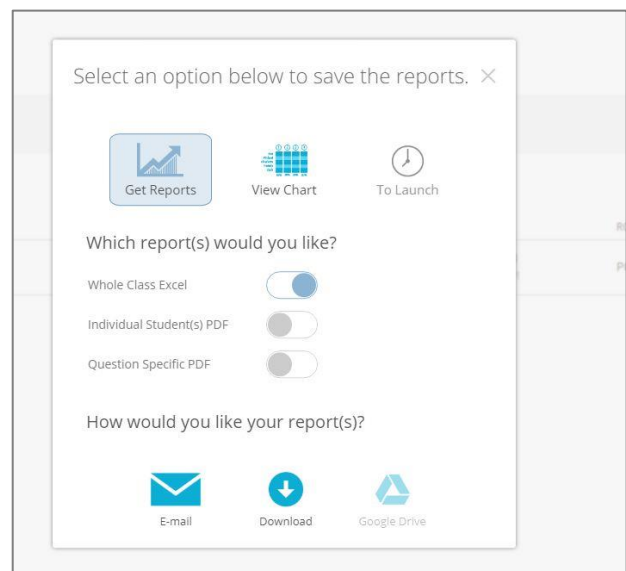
Select an option below to save the reports. ×

Get Reports

View Chart

To Launch

Which report(s) would you like?

Whole Class Excel

Individual Student(s) PDF

Question Specific PDF

How would you like your report(s)?

E-mail

Download

Google Drive